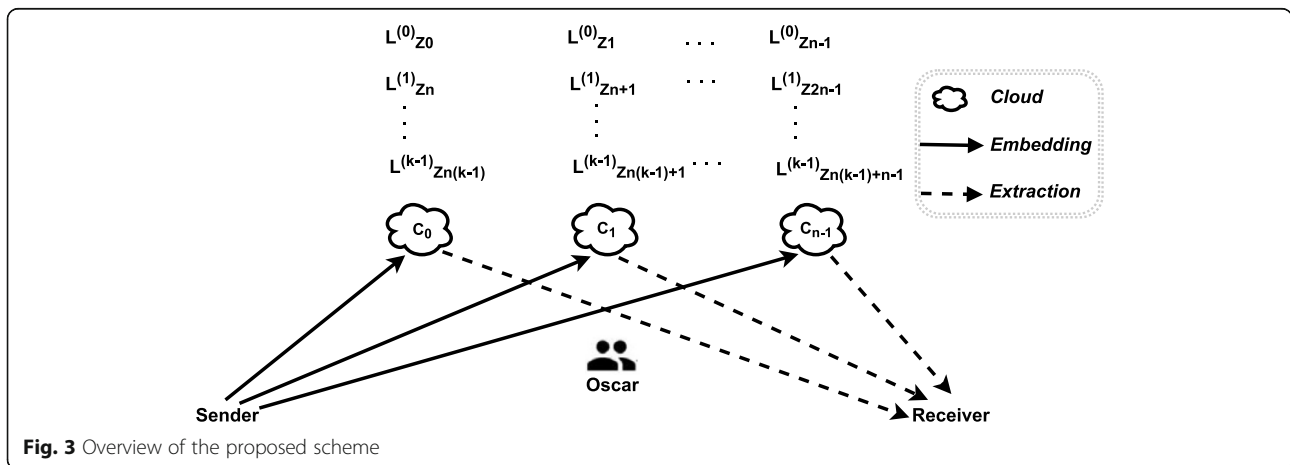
$L^{(0)}{}_{Z0}$ $L^{(0)}{}_{Z1}$ ... $L^{(0)}{}_{Zn-1}$

$L^{(1)}{}_{Zn}$ $L^{(1)}{}_{Zn+1}$ ... $L^{(1)}{}_{Z2n-1}$

$L^{(k-1)}{}_{Zn(k-1)}$ $L^{(k-1)}{}_{Zn(k-1)+1}$ ... $L^{(k-1)}{}_{Zn(k-1)+n-1}$

Cloud
Embedding
Extraction

$C_0$ $C_1$ $C_{n-1}$

Oscar

Sender

Receiver

**Fig. 3** Overview of the proposed scheme